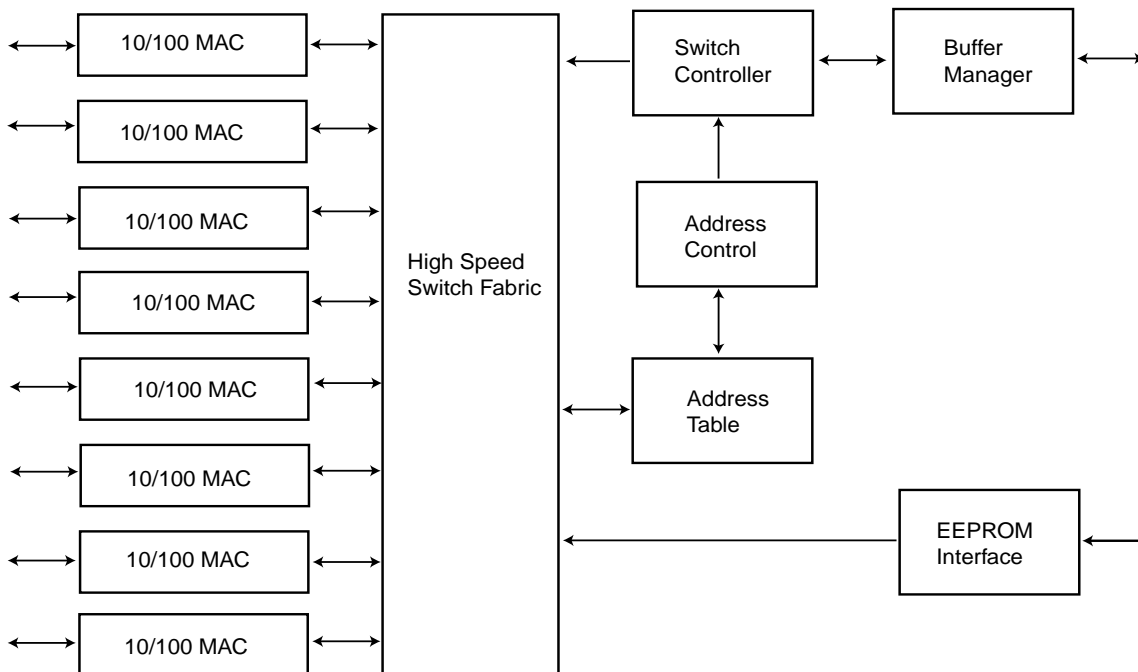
10/100 MAC

10/100 MAC

10/100 MAC

10/100 MAC

10/100 MAC

10/100 MAC

10/100 MAC

10/100 MAC

High Speed Switch Fabric

Switch Controller

Buffer Manager

Address Control

Address Table

EEPROM Interface